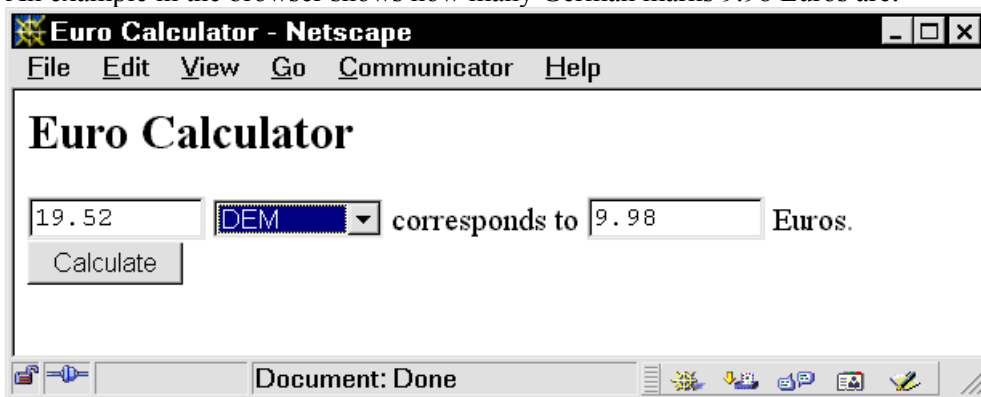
An example in the browser shows how many German marks 9.98 Euros are.

Euro Calculator - Netscape

File Edit View Go Communicator Help

Euro Calculator

19.52 DEM corresponds to 9.98 Euros.

Calculate

Document: Done